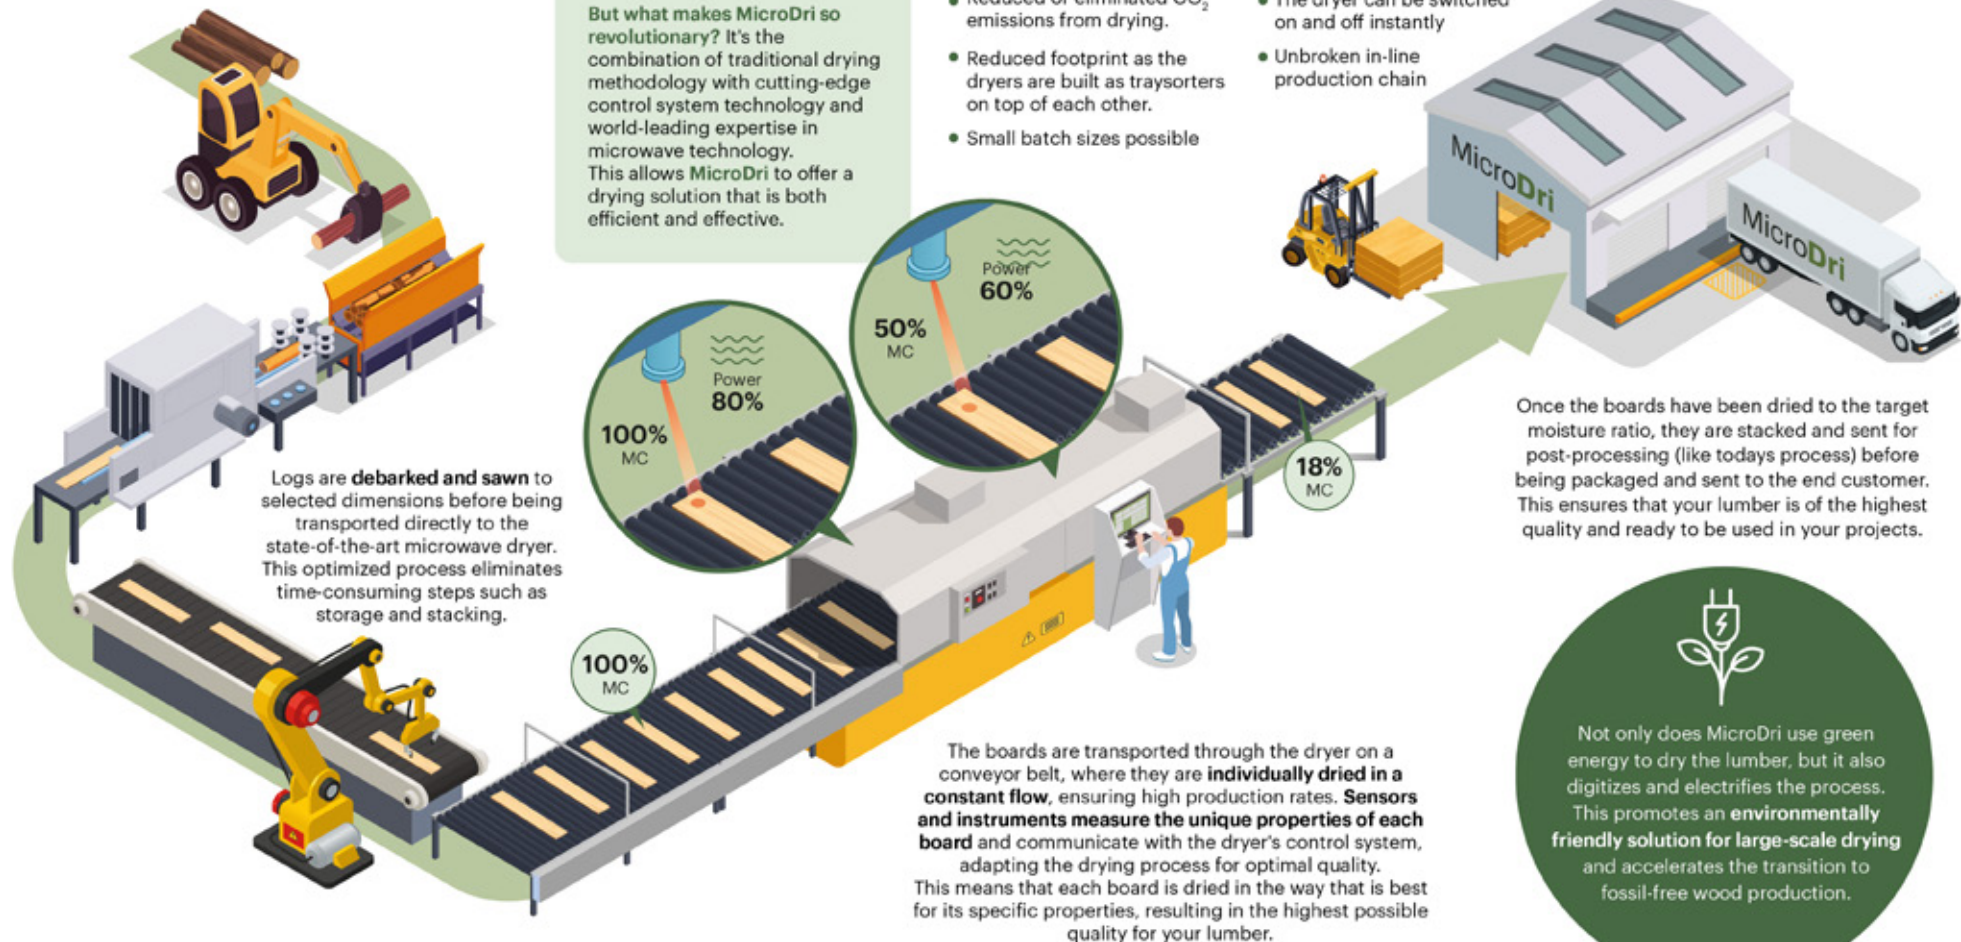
But what makes MicroDri so revolutionary? It's the combination of traditional drying methodology with cutting-edge control system technology and world-leading expertise in microwave technology. This allows MicroDri to offer a drying solution that is both efficient and effective.

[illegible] emissions from drying.

• Reduced footprint as the dryers are built as traysorters on top of each other.

• Small batch sizes possible

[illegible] on and off instantly

• Unbroken in-line production chain

MicroDri

MicroDri

Power
60%

50%
MC

Power
80%

100%
MC

18%
MC

100%
MC

Logs are debarked and sawn to selected dimensions before being transported directly to the state-of-the-art microwave dryer. This optimized process eliminates time-consuming steps such as storage and stacking.

Once the boards have been dried to the target moisture ratio, they are stacked and sent for post-processing (like todays process) before being packaged and sent to the end customer. This ensures that your lumber is of the highest quality and ready to be used in your projects.

The boards are transported through the dryer on a conveyor belt, where they are individually dried in a constant flow, ensuring high production rates. Sensors and instruments measure the unique properties of each board and communicate with the dryer's control system, adapting the drying process for optimal quality. This means that each board is dried in the way that is best for its specific properties, resulting in the highest possible quality for your lumber.

Not only does MicroDri use green energy to dry the lumber, but it also digitizes and electrifies the process. This promotes an environmentally friendly solution for large-scale drying and accelerates the transition to fossil-free wood production.